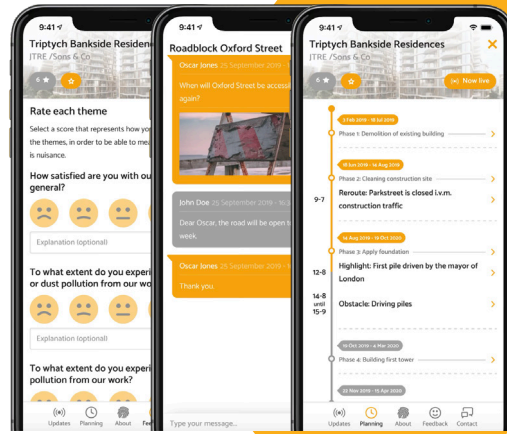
9:41

Triptych Bankside Residence

JTRE /Sons & Co

6

Rate each theme

Select a score that represents how you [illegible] the themes, in order to be able to me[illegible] is nuisance.

How satisfied are you with ou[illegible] general?

Explanation (optional)

To what extent do you experi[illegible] or dust pollution from our wo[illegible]

Explanation (optional)

To what extent do you experi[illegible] pollution from our work?

Updates Planning About Fee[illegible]

9:41

Roadblock Oxford Street

Oscar Jones 25 September 2019 - 1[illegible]

When will Oxford Street be access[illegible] again?

John Doe 25 September 2019 - 16:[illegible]

Dear Oscar, the road will be open t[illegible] week.

Oscar Jones 25 September 2019 - 1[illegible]

Thank you.

Type your message...

9:41

Triptych Bankside Residences

JTRE /Sons & Co

6

Now live

7 Feb 2019 - 18 Jul 2019

Phase 1: Demolition of existing building

18 Jun 2019 - 14 Aug 2019

Phase 2: Cleaning construction site

9-7

Reroute: Parkstreet is closed i.v.m. construction traffic

14 Aug 2019 - 16 Oct 2019

Phase 3: Apply foundation

12-8

Highlight: First pile driven by the mayor of London

14-8 until 15-9

Obstacle: Driving piles

16 Oct 2019 - 4 Mar 2020

Phase 4: Building first tower

23 Nov 2019 - 15 Apr 2020

Updates Planning About Feedback Contact